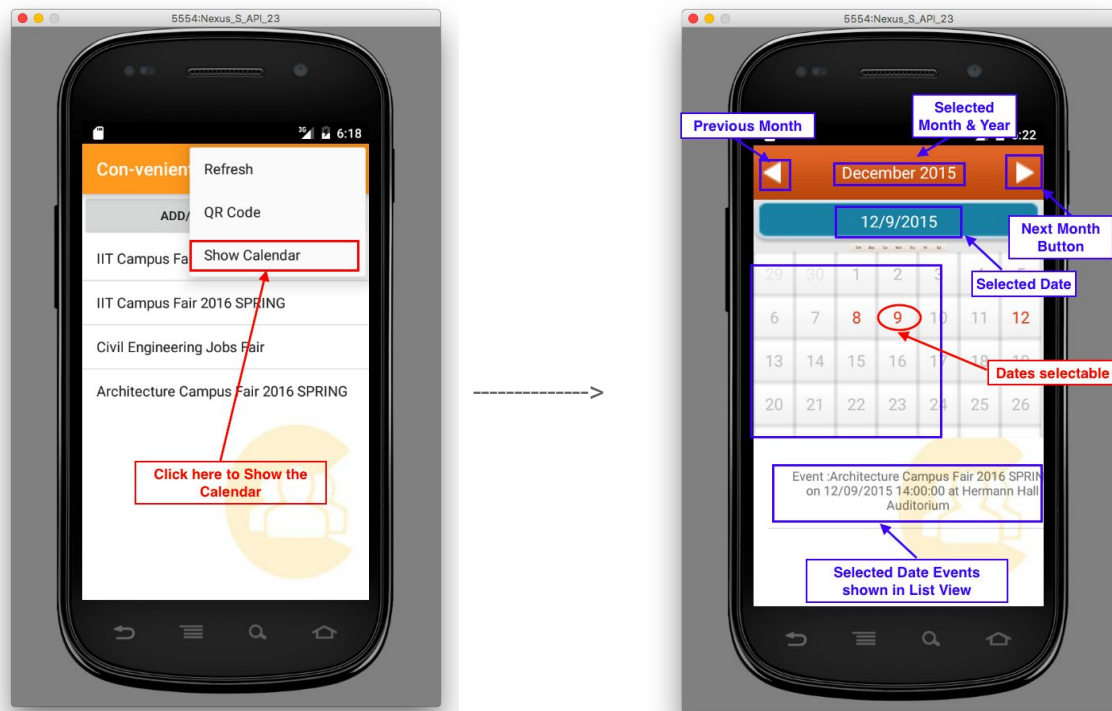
5554:Nexus_S_API_23

6:18

Con-venien

Refresh

ADD/

QR Code

IIT Campus Fa

Show Calendar

IIT Campus Fair 2016 SPRING

Civil Engineering Jobs Fair

Architecture Campus Fair 2016 SPRING

Click here to Show the Calendar

-------------->

5554:Nexus_S_API_23

Selected Month & Year

Previous Month

:22

December 2015

12/9/2015

Next Month Button

Selected Date

| 29 | 30 | 1 | 2 | 3 | 4 | 5 |
|---|---|---|---|---|---|---|
| 6 | 7 | 8 | 9 | 10 | 11 | 12 |
| 13 | 14 | 15 | 16 | 17 | 18 | 19 |
| 20 | 21 | 22 | 23 | 24 | 25 | 26 |

Dates selectable

Event :Architecture Campus Fair 2016 SPRIN on 12/09/2015 14:00:00 at Hermann Hall Auditorium

Selected Date Events shown in List View